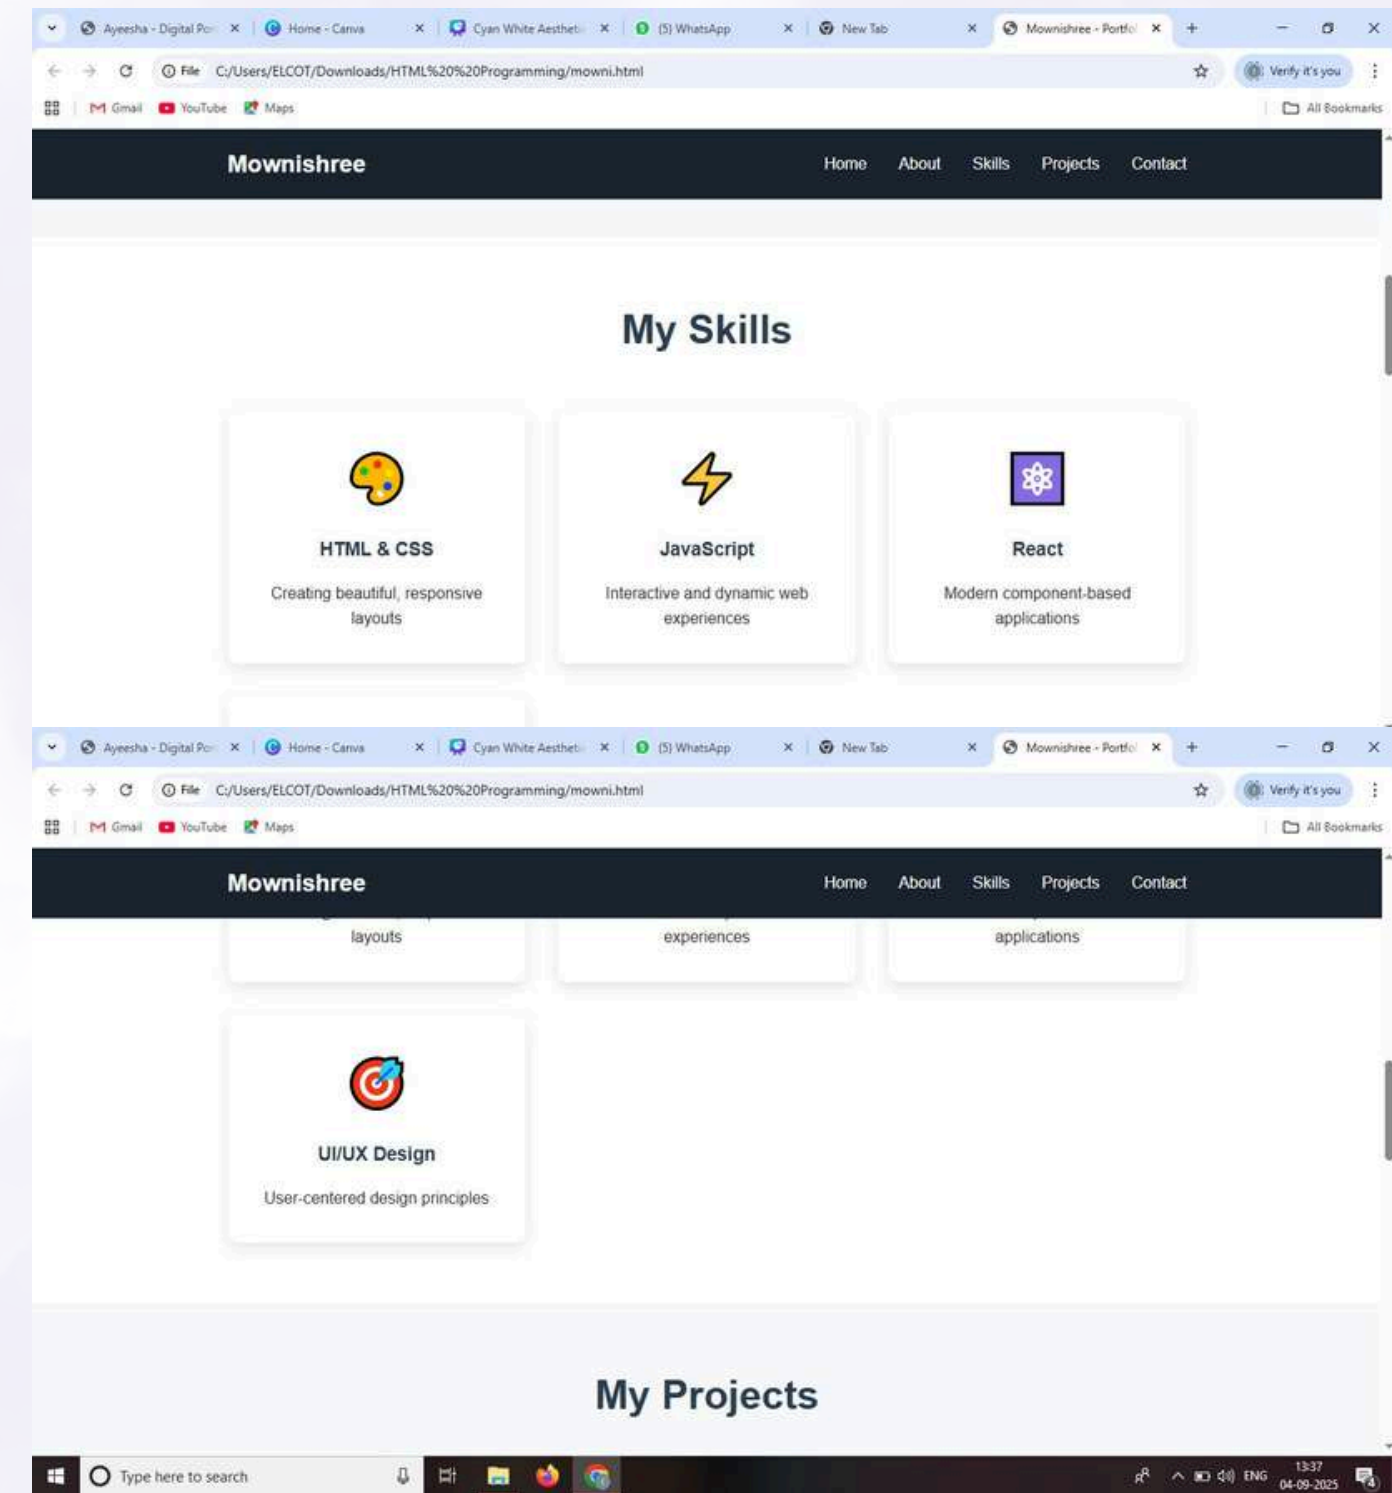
Ayeesha - Digital Por ×
Home - Canva ×
Cyan White Aesthet ×
(5) WhatsApp ×
New Tab ×
Mownishree - Portfo ×
+

File C:/Users/ELCOT/Downloads/HTML%20%20Programming/mowni.html
Verify it's you

Gmail YouTube Maps
All Bookmarks

Mownishree
Home About Skills Projects Contact

My Skills

HTML & CSS
Creating beautiful, responsive layouts

JavaScript
Interactive and dynamic web experiences

React
Modern component-based applications

Ayeesha - Digital Por ×
Home - Canva ×
Cyan White Aesthet ×
(5) WhatsApp ×
New Tab ×
Mownishree - Portfo ×
+

File C:/Users/ELCOT/Downloads/HTML%20%20Programming/mowni.html
Verify it's you

Gmail YouTube Maps
All Bookmarks

Mownishree
Home About Skills Projects Contact

layouts
experiences
applications

UI/UX Design
User-centered design principles

My Projects

Type here to search
ENG 13:37 04-09-2025